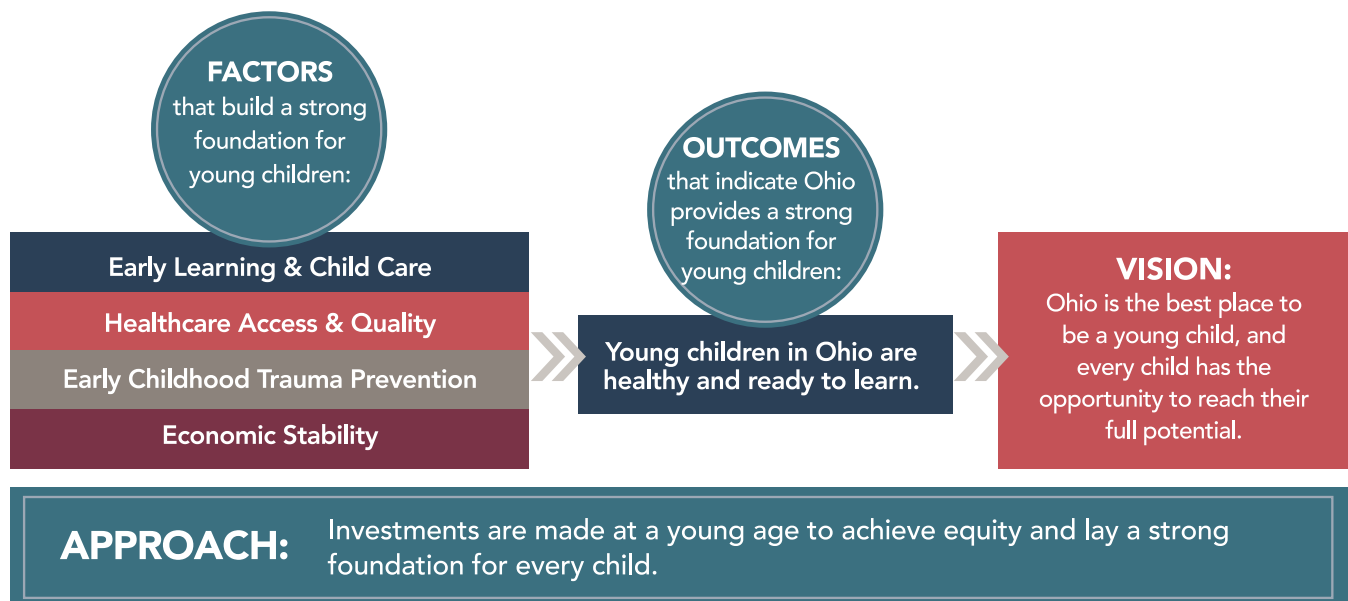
FACTORS
that build a strong foundation for young children:

Early Learning & Child Care

Healthcare Access & Quality

Early Childhood Trauma Prevention

Economic Stability

OUTCOMES
that indicate Ohio provides a strong foundation for young children:

Young children in Ohio are healthy and ready to learn.

VISION:
Ohio is the best place to be a young child, and every child has the opportunity to reach their full potential.

APPROACH: Investments are made at a young age to achieve equity and lay a strong foundation for every child.